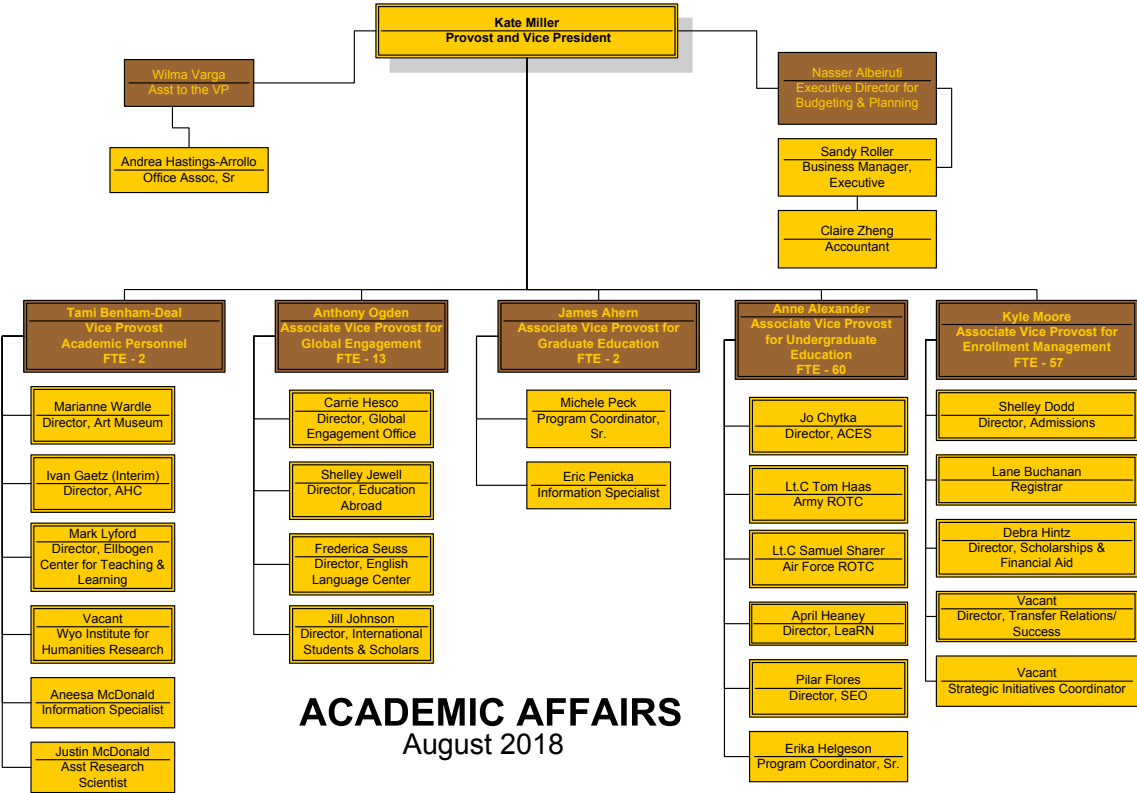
Kate Miller
Provost and Vice President

Wilma Varga
Asst to the VP

Andrea Hastings-Arrollo
Office Assoc, Sr

Nasser Albeiruti
Executive Director for Budgeting & Planning

Sandy Roller
Business Manager, Executive

Claire Zheng
Accountant

Tami Benham-Deal
Vice Provost
Academic Personnel
FTE - 2

Marianne Wardle
Director, Art Museum

Ivan Gaetz (Interim)
Director, AHC

Mark Lyford
Director, Ellbogen Center for Teaching & Learning

Vacant
Wyo Institute for Humanities Research

Aneesa McDonald
Information Specialist

Justin McDonald
Asst Research Scientist

Anthony Ogden
Associate Vice Provost for Global Engagement
FTE - 13

Carrie Hesco
Director, Global Engagement Office

Shelley Jewell
Director, Education Abroad

Frederica Seuss
Director, English Language Center

Jill Johnson
Director, International Students & Scholars

James Ahern
Associate Vice Provost for Graduate Education
FTE - 2

Michele Peck
Program Coordinator, Sr.

Eric Penicka
Information Specialist

Anne Alexander
Associate Vice Provost for Undergraduate Education
FTE - 60

Jo Chytka
Director, ACES

Lt.C Tom Haas
Army ROTC

Lt.C Samuel Sharer
Air Force ROTC

April Heaney
Director, LeaRN

Pilar Flores
Director, SEO

Erika Helgeson
Program Coordinator, Sr.

Kyle Moore
Associate Vice Provost for Enrollment Management
FTE - 57

Shelley Dodd
Director, Admissions

Lane Buchanan
Registrar

Debra Hintz
Director, Scholarships & Financial Aid

Vacant
Director, Transfer Relations/ Success

Vacant
Strategic Initiatives Coordinator

ACADEMIC AFFAIRS
August 2018